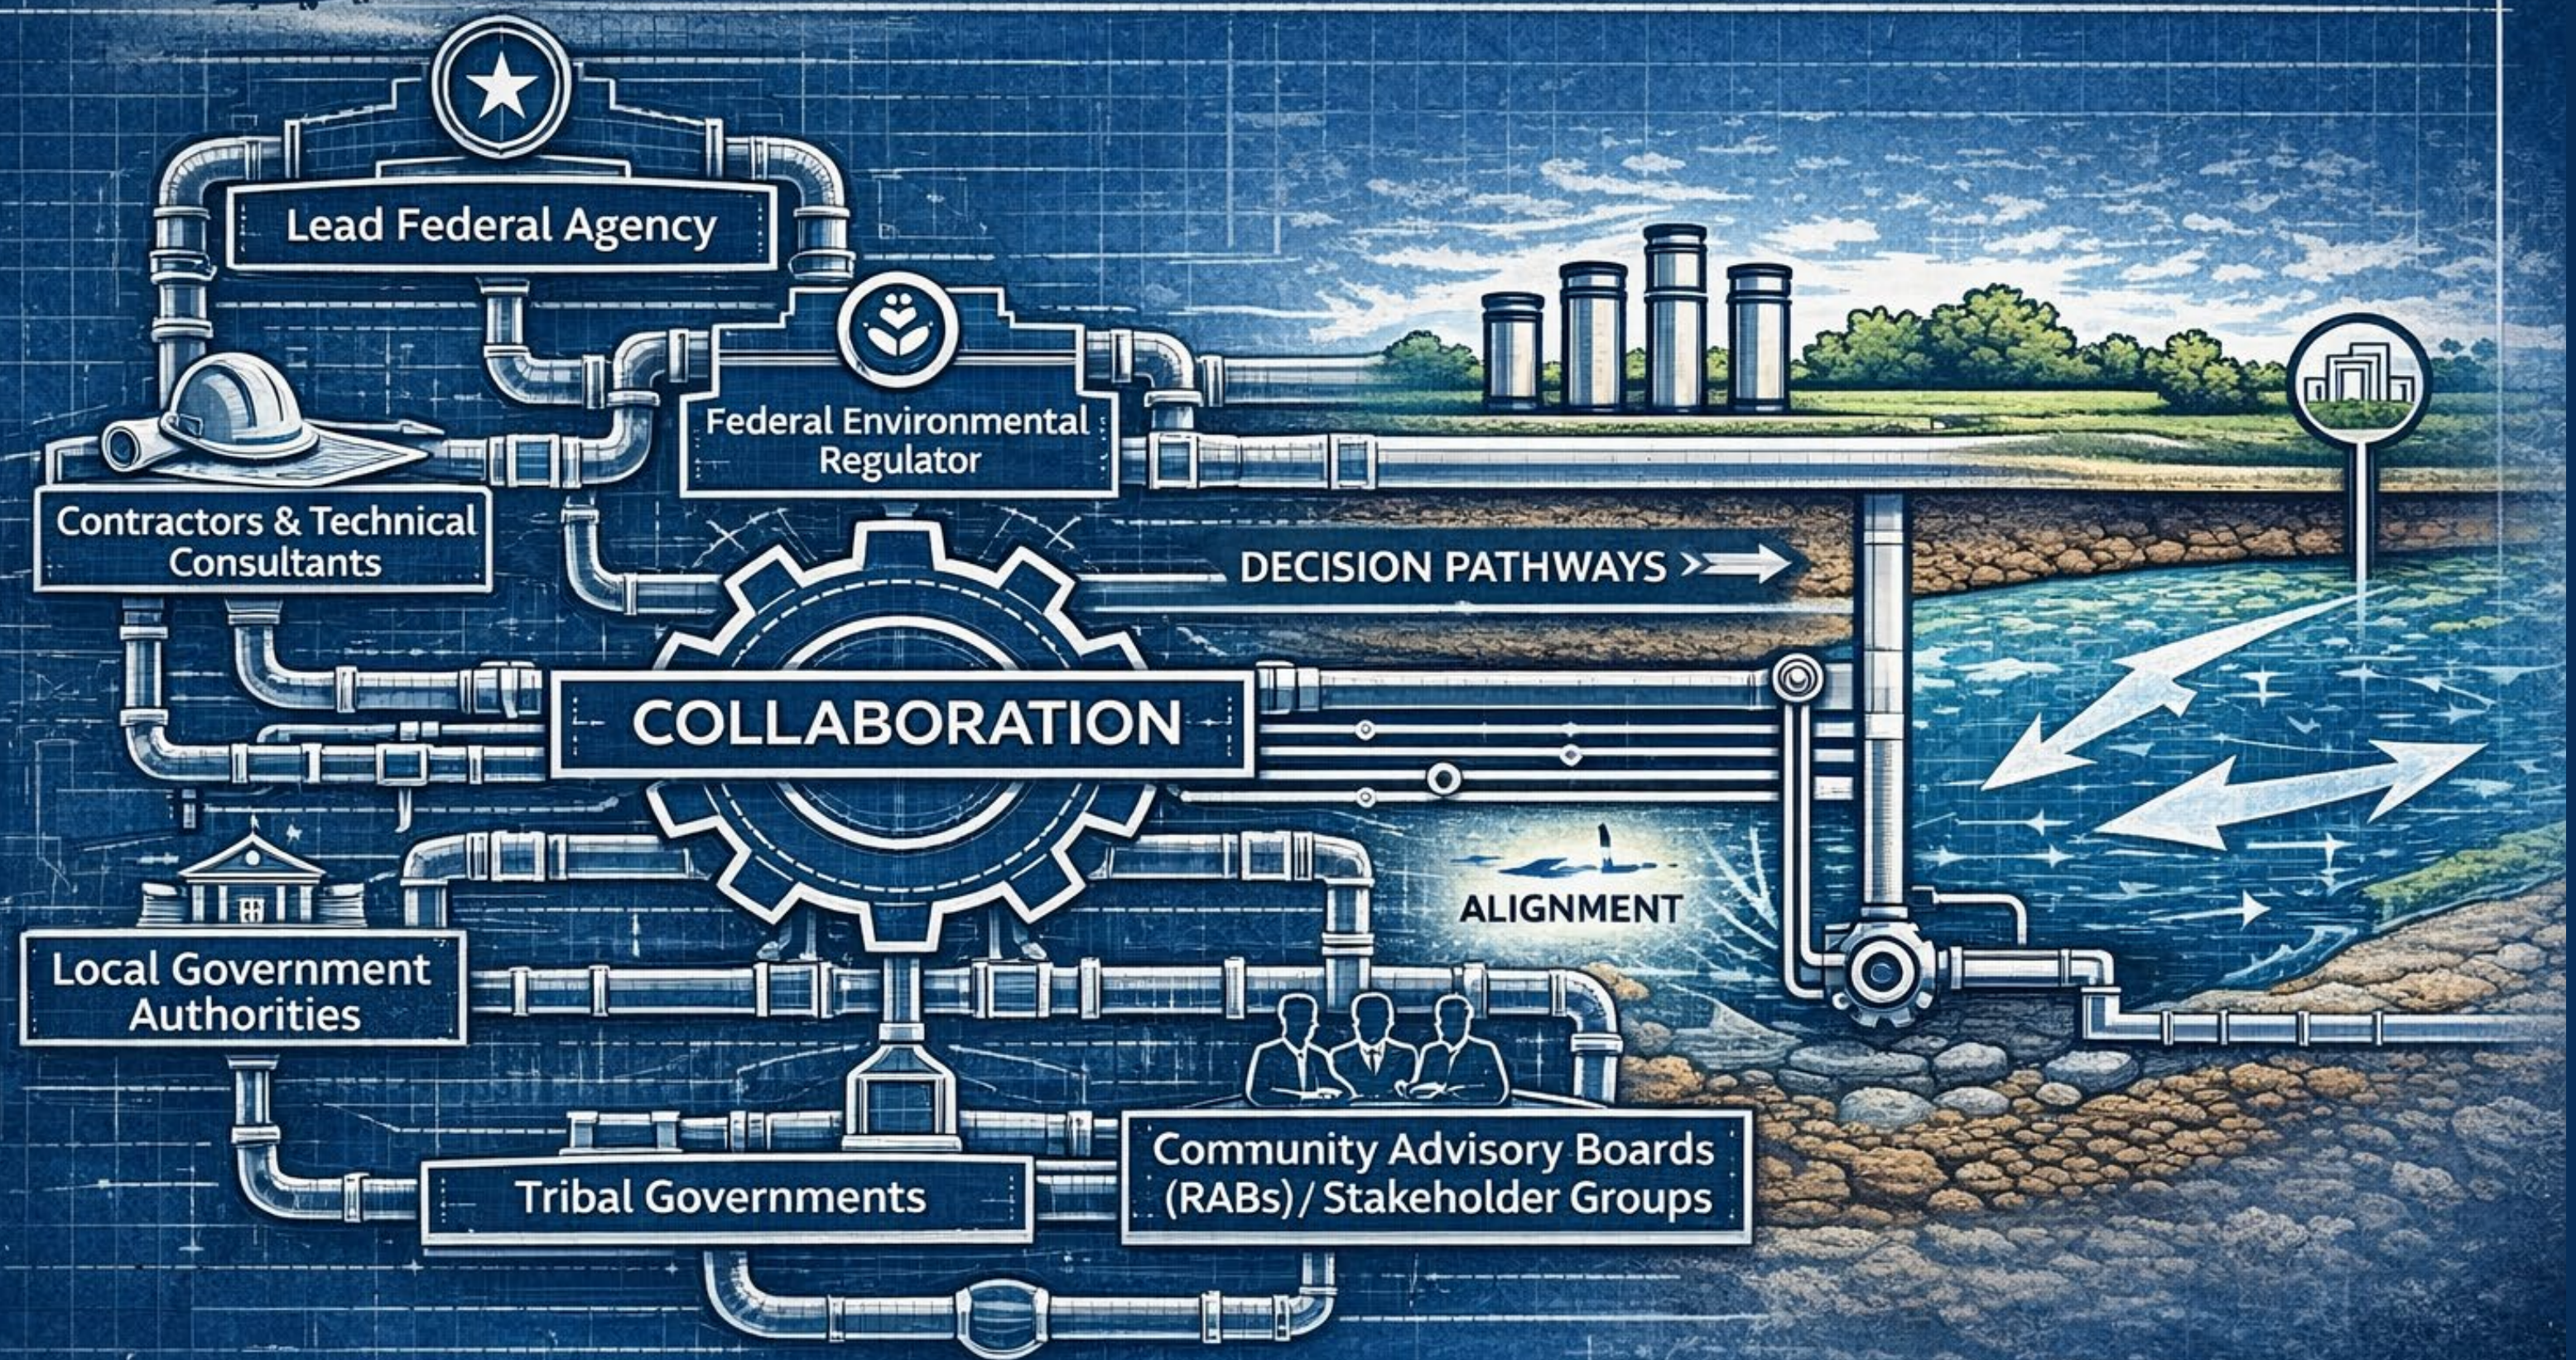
Lead Federal Agency

Federal Environmental Regulator

Contractors & Technical Consultants

DECISION PATHWAYS

COLLABORATION

ALIGNMENT

Local Government Authorities

Tribal Governments

Community Advisory Boards (RABs) / Stakeholder Groups